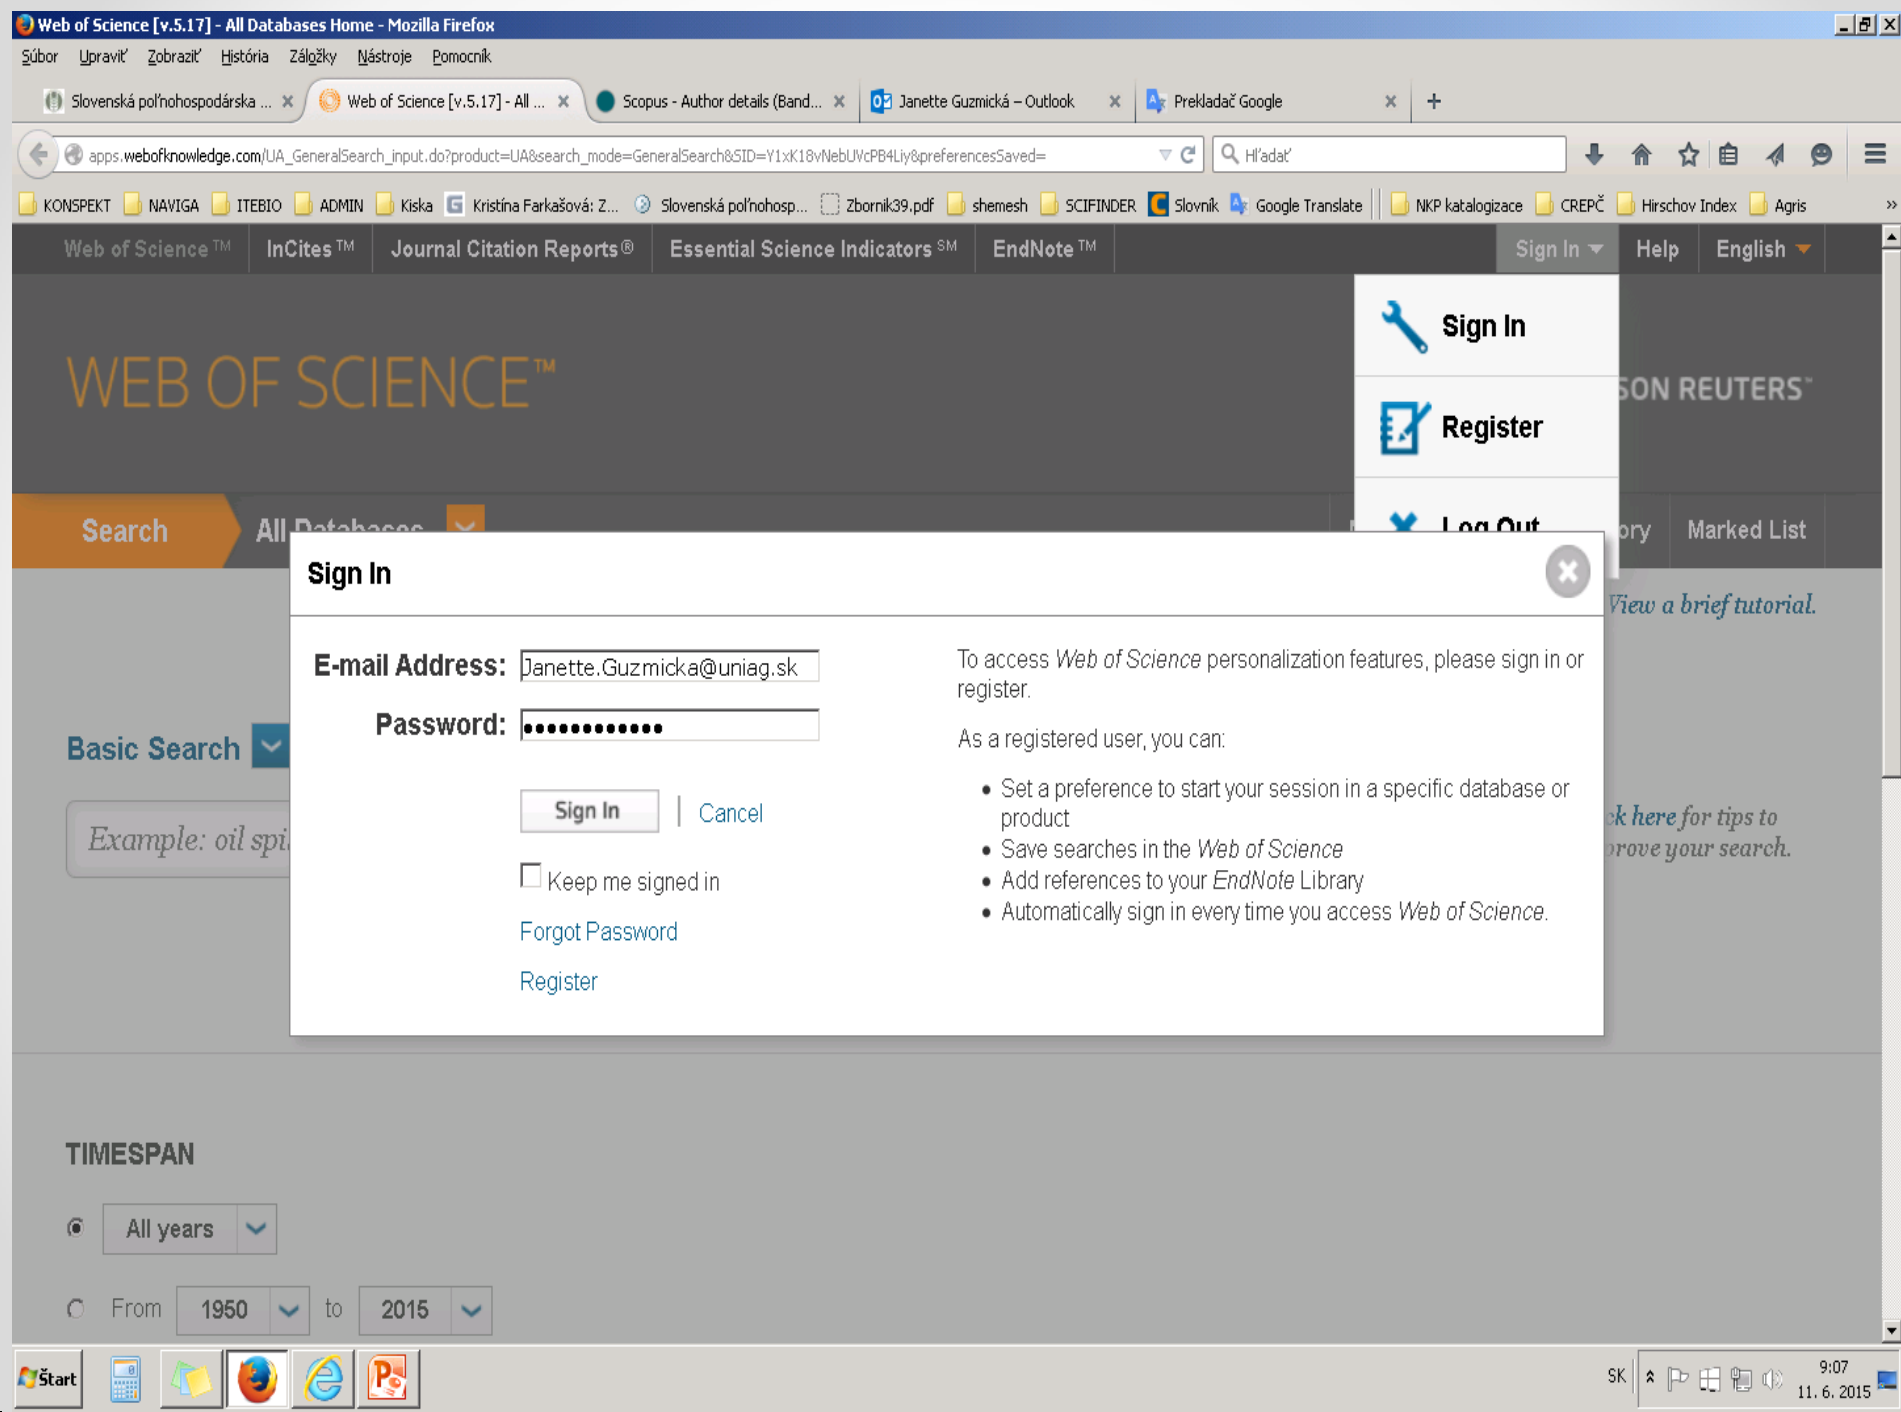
Web of Science [v.5.17] - All Databases Home - Mozilla Firefox

Súbor Upraviť Zobraziť História Záložky Nástroje Pomocník

Slovenská poľnohospodárska ... × Web of Science [v.5.17] - All ... × Scopus - Author details (Band... × Janette Guzmická – Outlook × Prekladač Google × +

apps.webofknowledge.com/UA_GeneralSearch_input.do?product=UA&search_mode=GeneralSearch&SID=Y1xK18vNebUVcPB4Liy&preferencesSaved=

Hľadať

KONSPEKT NAVIGA ITEBIO ADMIN Kiska Kristína Farkašová: Z... Slovenská poľnohosp... Zbornik39.pdf shemesh SCIFINDER Slovník Google Translate NKP katalogizace CREPČ Hirschov Index Agris

Web of Science™ InCites™ Journal Citation Reports® Essential Science Indicators℠ EndNote™ Sign In Help English

WEB OF SCIENCE™

Sign In

Register

Log Out

SON REUTERS™

Search All Databases

ory Marked List

Sign In

E-mail Address: Janette.Guzmicka@uniag.sk

Password: ••••••••••••

Sign In | Cancel

Keep me signed in

Forgot Password

Register

To access *Web of Science* personalization features, please sign in or register.

As a registered user, you can:

- Set a preference to start your session in a specific database or product
- Save searches in the *Web of Science*
- Add references to your *EndNote* Library
- Automatically sign in every time you access *Web of Science*.

View a brief tutorial.

Basic Search

Example: oil spi

k here for tips to prove your search.

TIMESPAN

All years

From 1950 to 2015

Štart

SK 9:07 11. 6. 2015